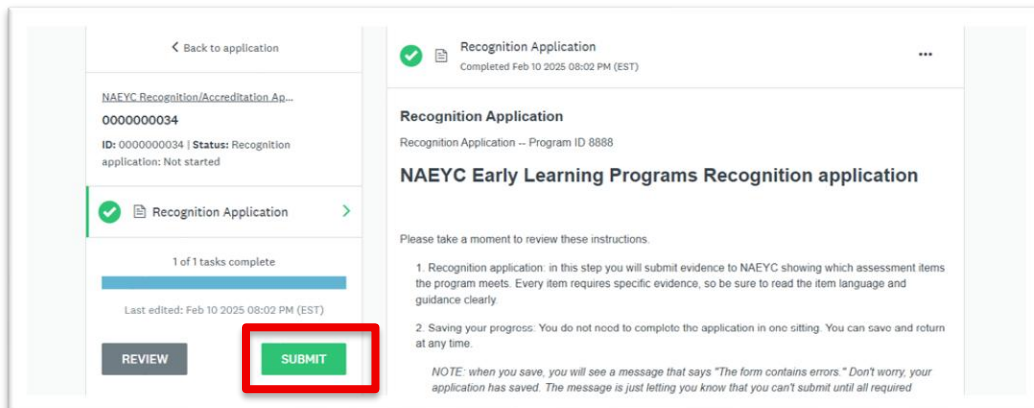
< Back to application

NAEYC Recognition/Accreditation Ap...

0000000034

ID: 0000000034 | Status: Recognition application: Not started

Recognition Application >

1 of 1 tasks complete

Last edited: Feb 10 2025 08:02 PM (EST)

REVIEW

SUBMIT

Recognition Application

Completed Feb 10 2025 08:02 PM (EST)

...

Recognition Application

Recognition Application -- Program ID 8888

NAEYC Early Learning Programs Recognition application

Please take a moment to review these instructions.

1. Recognition application: in this step you will submit evidence to NAEYC showing which assessment items the program meets. Every item requires specific evidence, so be sure to read the item language and guidance clearly.

2. Saving your progress: You do not need to complete the application in one sitting. You can save and return at any time.

NOTE: when you save, you will see a message that says "The form contains errors." Don't worry, your application has saved. The message is just letting you know that you can't submit until all required